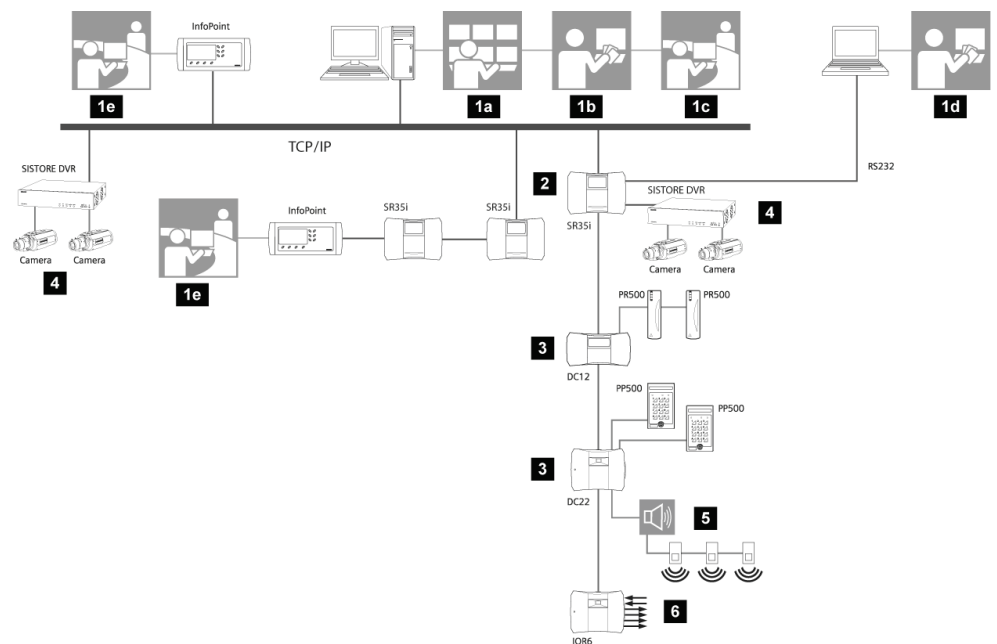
InfoPoint

1e

1a

1b

1c

1d

TCP/IP

RS232

SISTORE DVR

Camera

Camera

4

InfoPoint

SR35i

SR35i

1e

2

SR35i

SISTORE DVR

4

Camera

Camera

PR500

PR500

3

DC12

PP500

PP500

3

DC22

5

6

IOR6